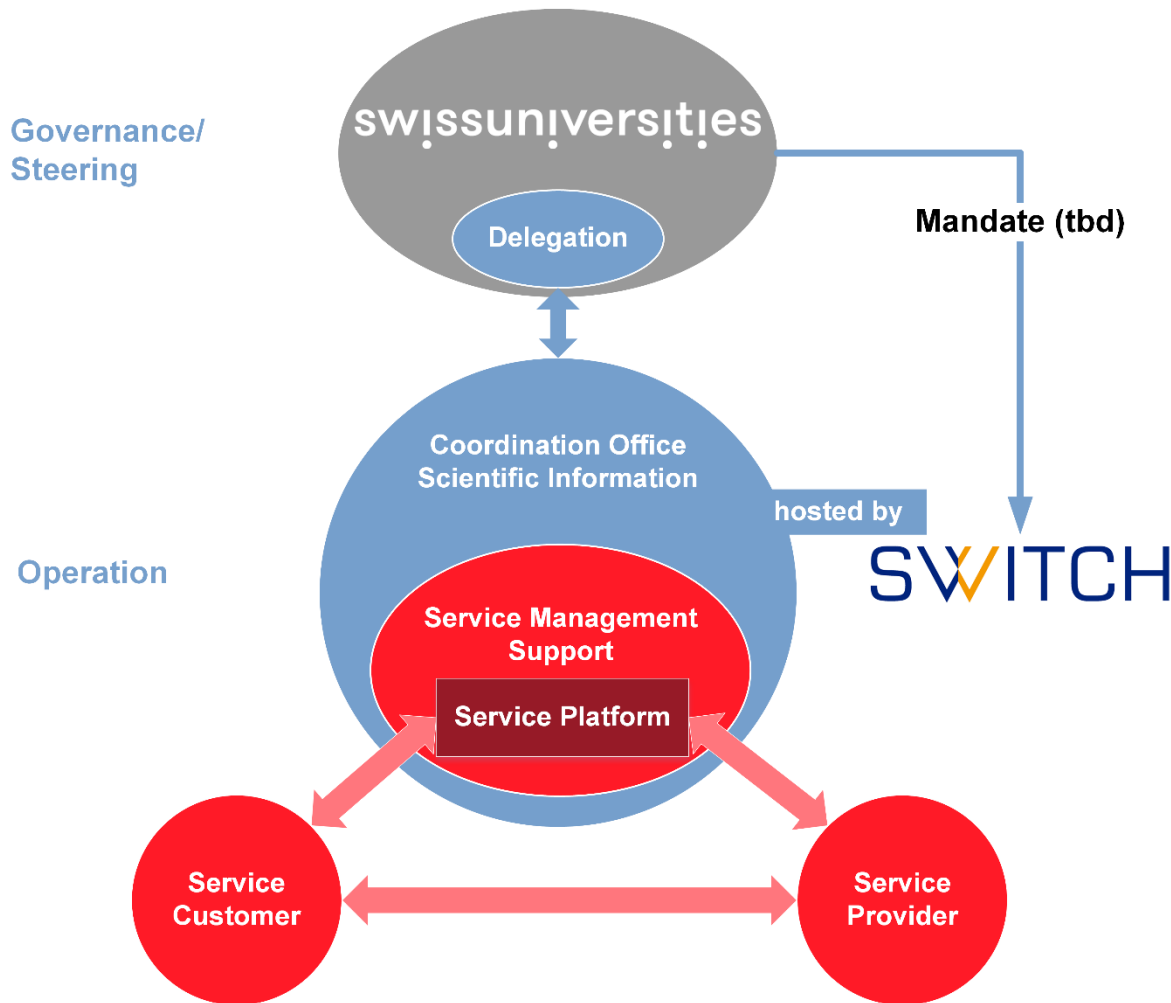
Governance/
Steering

swissuniversities

Delegation

Mandate (tbd)

Coordination Office
Scientific Information

hosted by

SWITCH

Operation

Service Management
Support

Service Platform

Service
Customer

Service
Provider